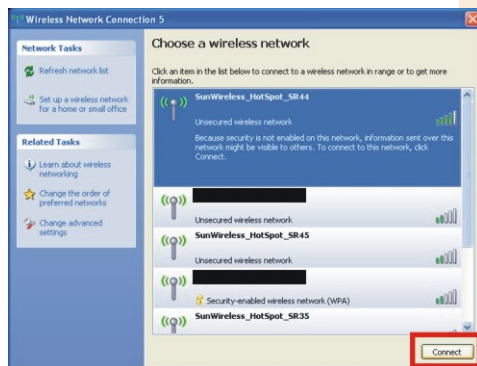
Wireless Network Connection 5

Network Tasks

Refresh network list

Set up a wireless network for a home or small office

Related Tasks

Learn about wireless networking

Change the order of preferred networks

Change advanced settings

Choose a wireless network

Click an item in the list below to connect to a wireless network in range or to get more information.

SunWireless_HotSpot_SR44

Unsecured wireless network

Because security is not enabled on this network, information sent over this network might be visible to others. To connect to this network, click Connect.

Unsecured wireless network

SunWireless_HotSpot_SR45

Unsecured wireless network

Security-enabled wireless network (WPA)

SunWireless_HotSpot_SR35

Connect